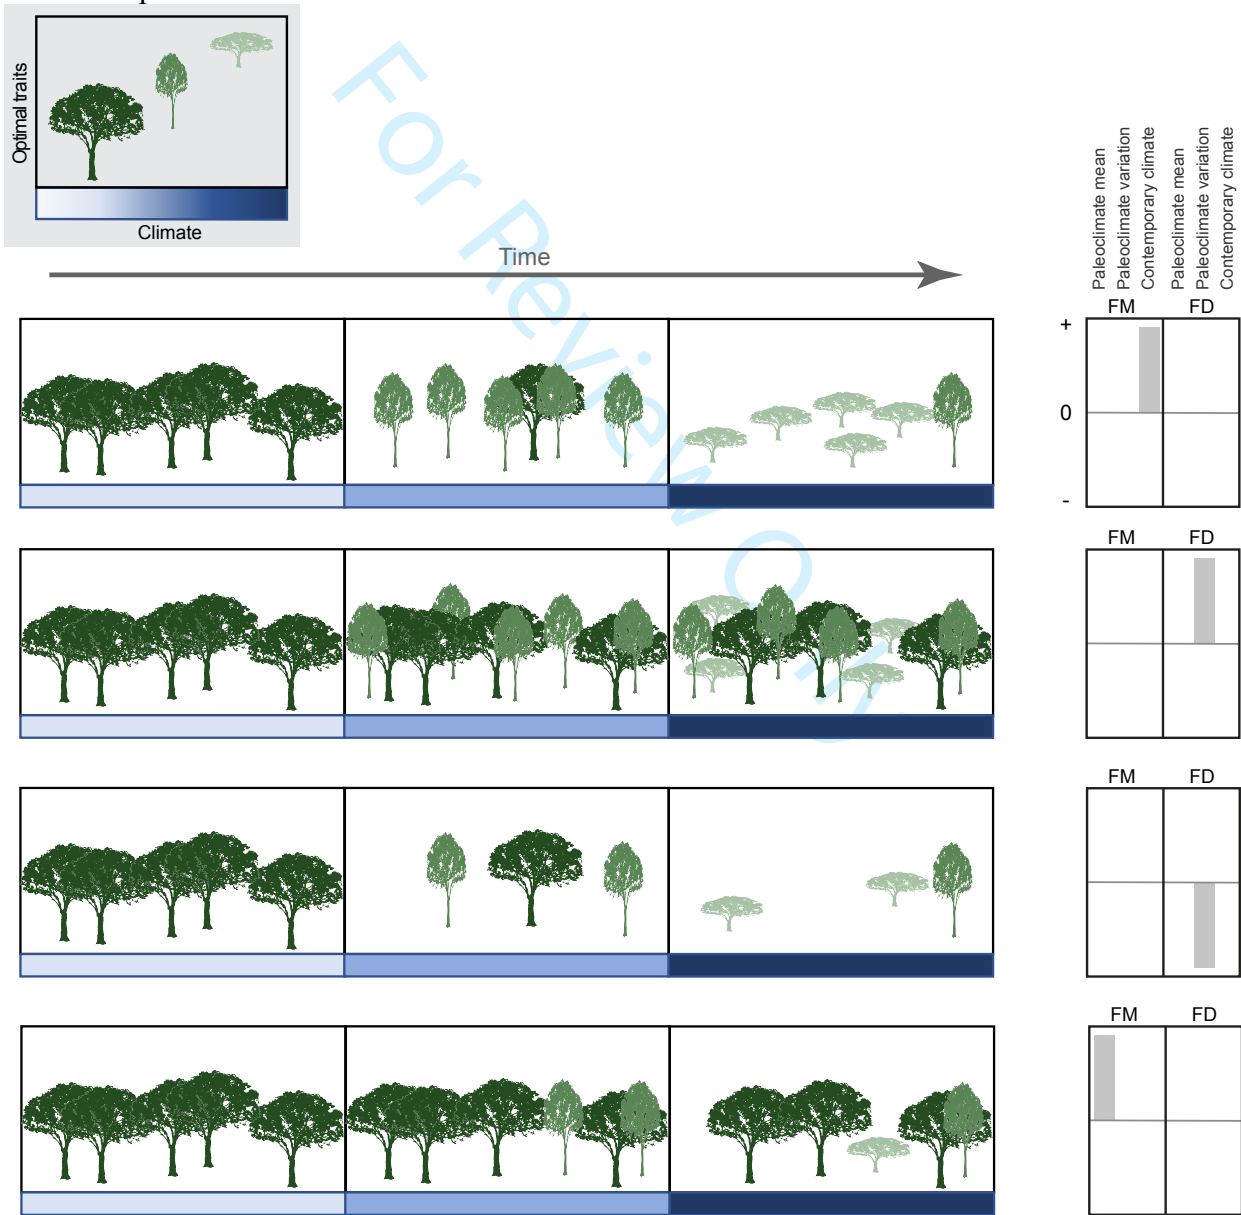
Optimal traits

Climate

Time

For Review Only

Paleoclimate mean
Paleoclimate variation
Contemporary climate
Paleoclimate mean
Paleoclimate variation
Contemporary climate

FM FD

+

0

-

FM FD

FM FD

FM FD